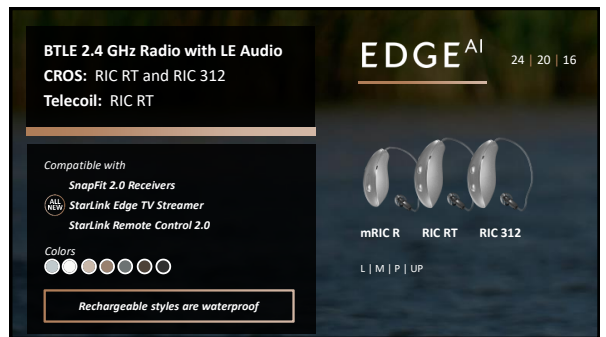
BTLE 2.4 GHz Radio with LE Audio
CROS: RIC RT and RIC 312
Telecoil: RIC RT

Compatible with
SnapFit 2.0 Receivers
ALL NEW StarLink Edge TV Streamer
StarLink Remote Control 2.0

Colors

Rechargeable styles are waterproof

EDGE$^{AI}$

24 | 20 | 16

mRIC R RIC RT RIC 312

L | M | P | UP